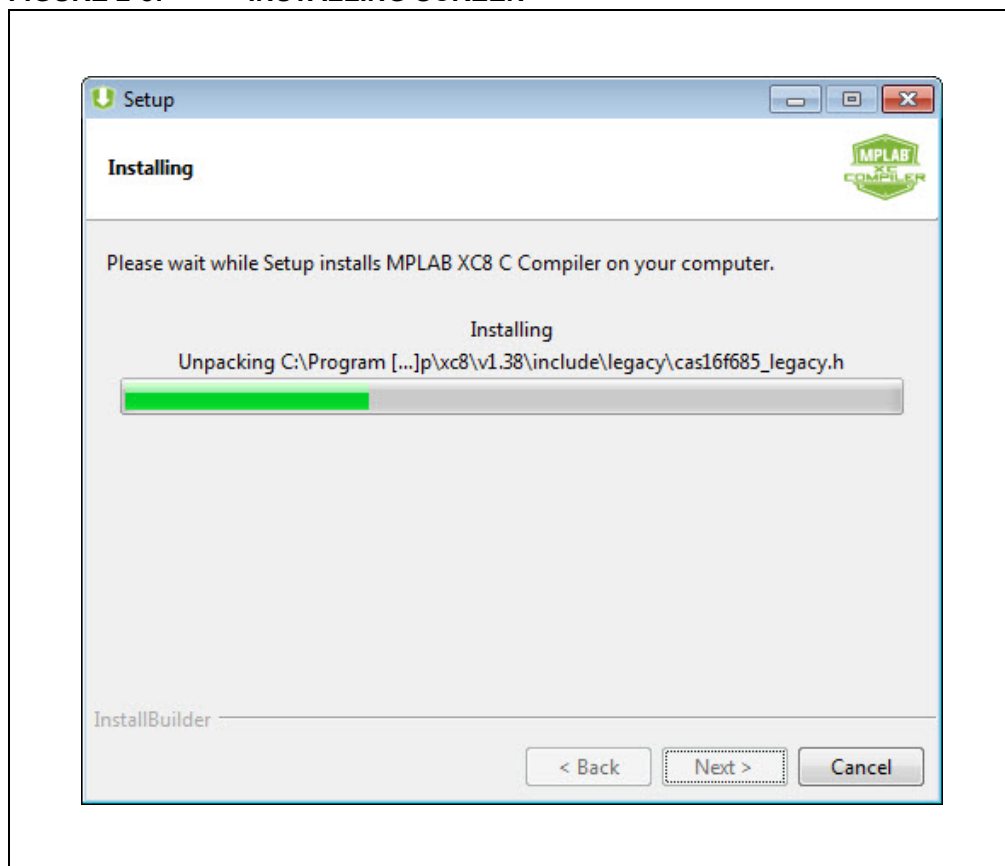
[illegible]

Setup

Installing

MPLAB XC COMPILER

Please wait while Setup installs MPLAB XC8 C Compiler on your computer.

Installing

Unpacking C:\Program [...]p\xc8\v1.38\include\legacy\cas16f685_legacy.h

InstallBuilder

< Back

Next >

Cancel